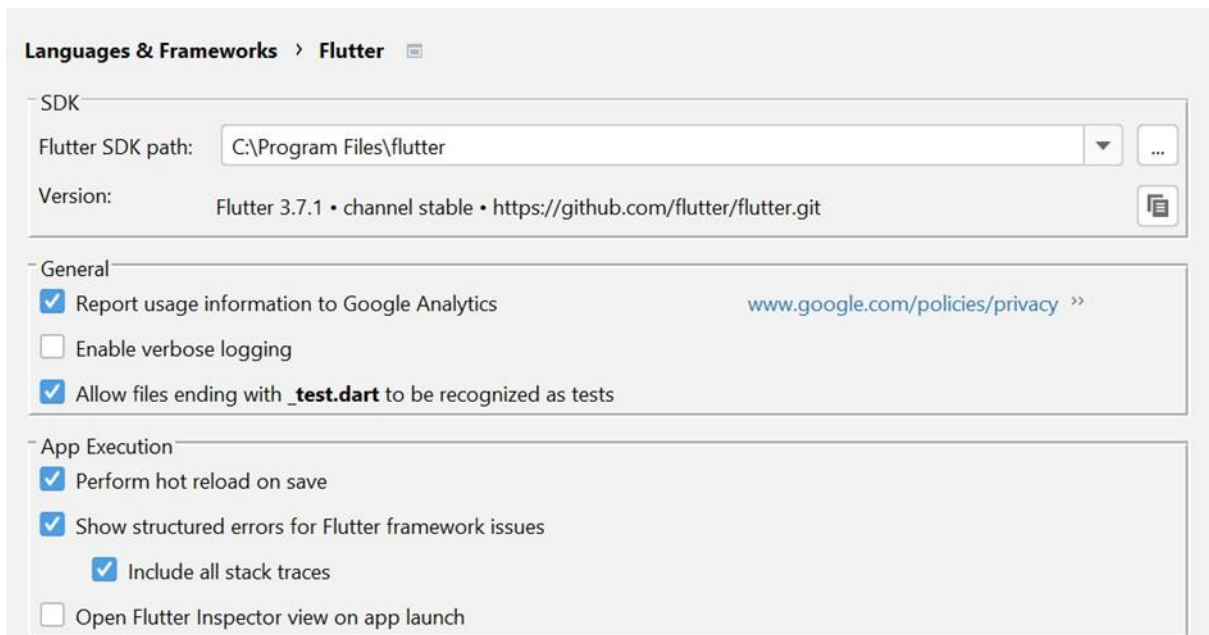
Languages & Frameworks › Flutter

SDK

Flutter SDK path: C:\Program Files\flutter ...

Version: Flutter 3.7.1 • channel stable • https://github.com/flutter/flutter.git

General

Report usage information to Google Analytics www.google.com/policies/privacy ››

Enable verbose logging

Allow files ending with **_test.dart** to be recognized as tests

App Execution

Perform hot reload on save

Show structured errors for Flutter framework issues

Include all stack traces

Open Flutter Inspector view on app launch